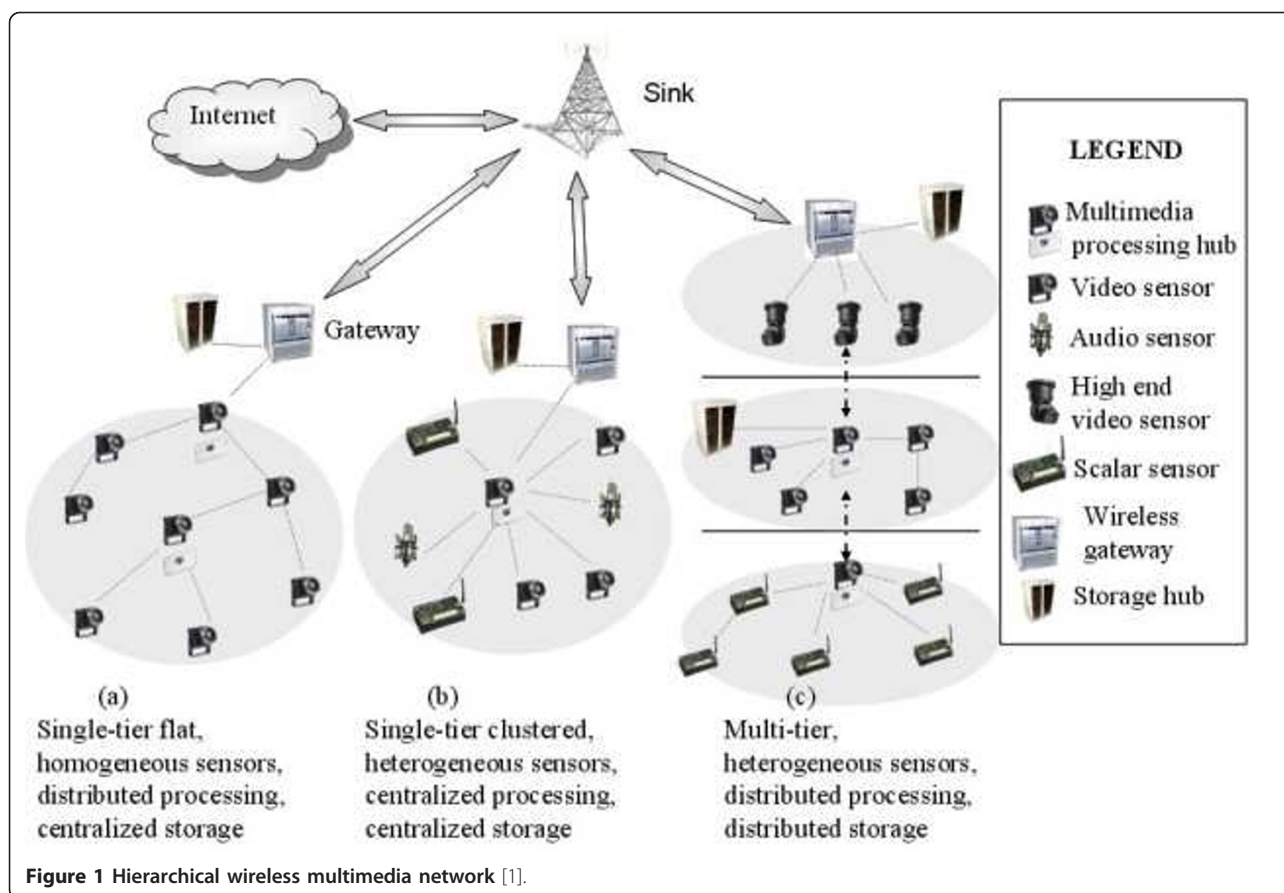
Internet

Sink

Gateway

LEGEND

Multimedia processing hub

Video sensor

Audio sensor

High end video sensor

Scalar sensor

Wireless gateway

Storage hub

(a)
Single-tier flat, homogeneous sensors, distributed processing, centralized storage

(b)
Single-tier clustered, heterogeneous sensors, centralized processing, centralized storage

(c)
Multi-tier, heterogeneous sensors, distributed processing, distributed storage

Figure 1 Hierarchical wireless multimedia network [1].